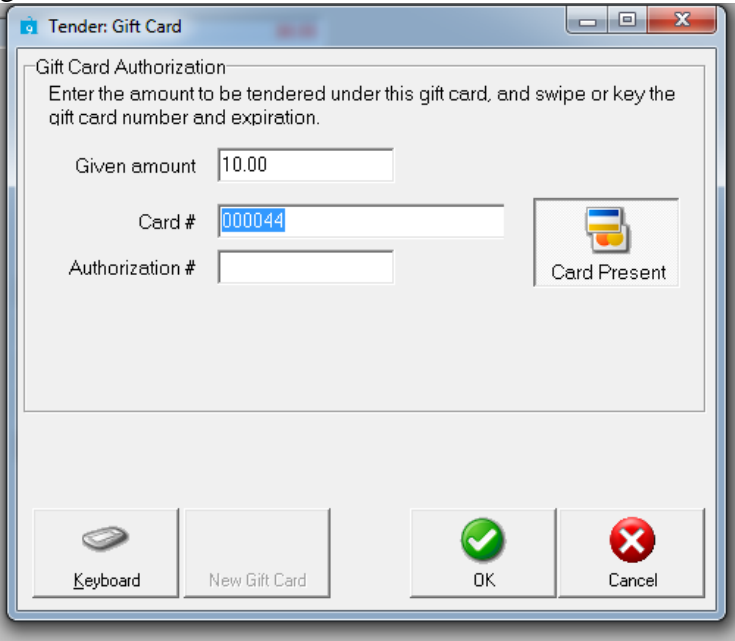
Tender: Gift Card

Gift Card Authorization

Enter the amount to be tendered under this gift card, and swipe or key the gift card number and expiration.

Given amount 10.00

Card # 000044

Authorization #

Card Present

Keyboard

New Gift Card

OK

Cancel